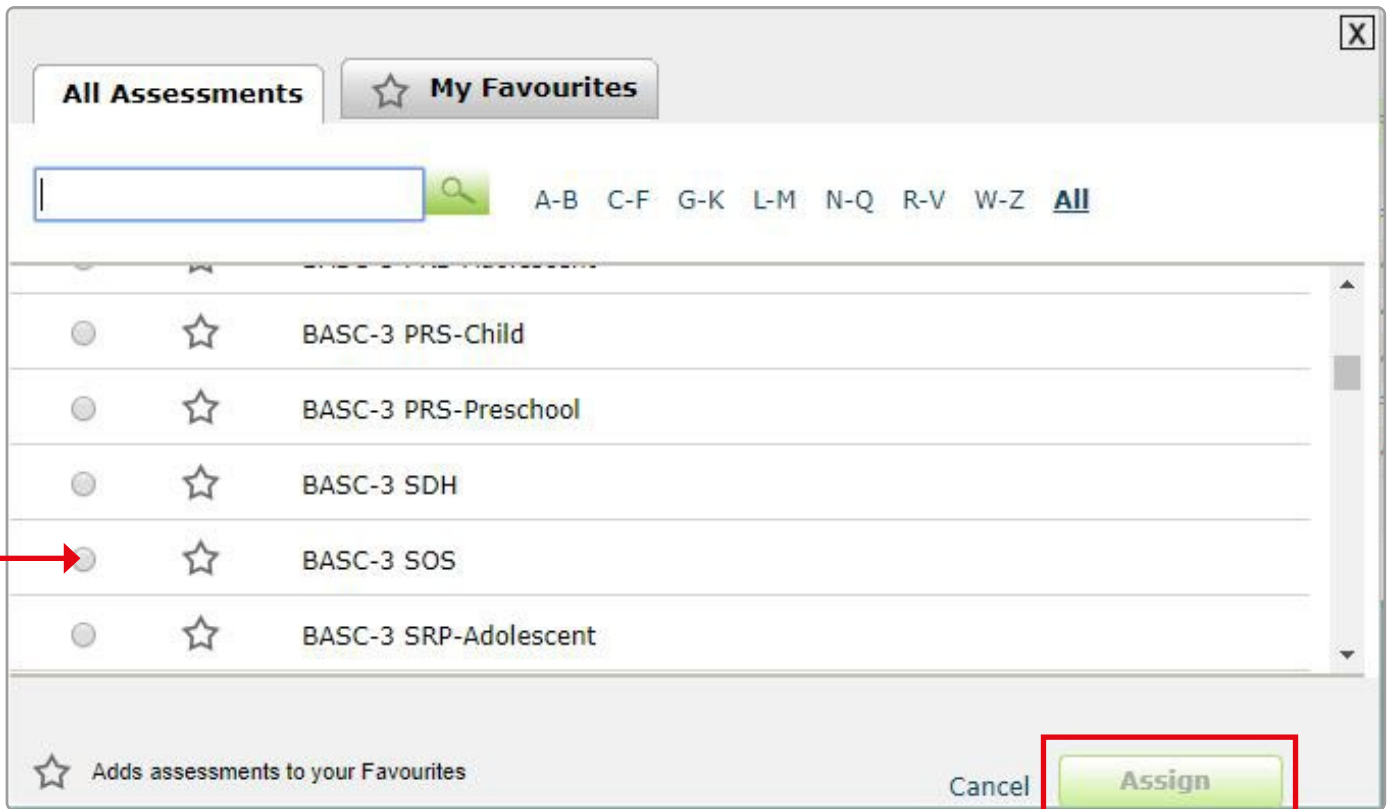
X

All Assessments

My Favourites

A-B C-F G-K L-M N-Q R-V W-Z All

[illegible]

BASC-3 PRS-Child

BASC-3 PRS-Preschool

BASC-3 SDH

BASC-3 SOS

BASC-3 SRP-Adolescent

Adds assessments to your Favourites

Cancel

Assign